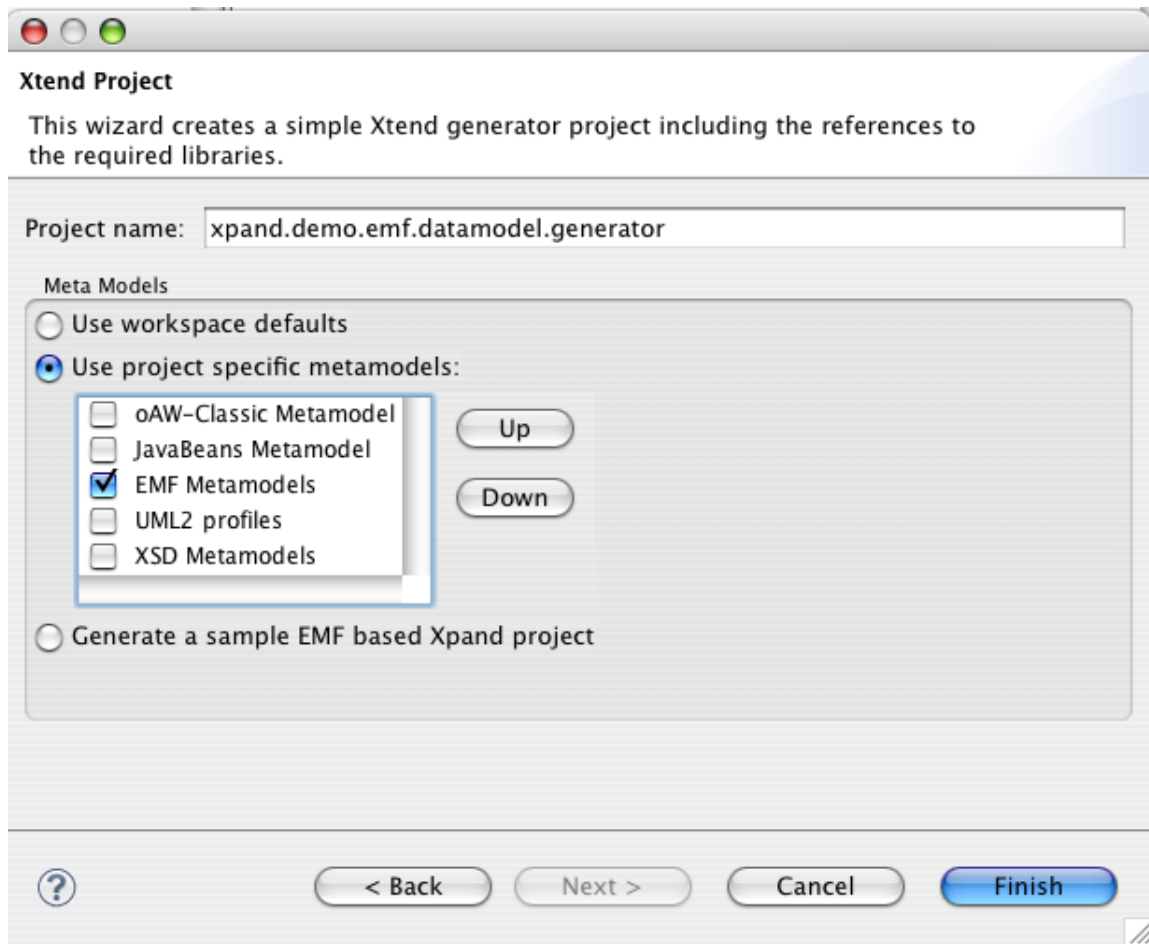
Xtend Project

This wizard creates a simple Xtend generator project including the references to the required libraries.

Project name: xpand.demo.emf.datamodel.generator

Meta Models

Use workspace defaults

Use project specific metamodels:

oAW-Classic Metamodel
JavaBeans Metamodel
EMF Metamodels
UML2 profiles
XSD Metamodels

Up

Down

Generate a sample EMF based Xpand project

?

< Back

Next >

Cancel

Finish